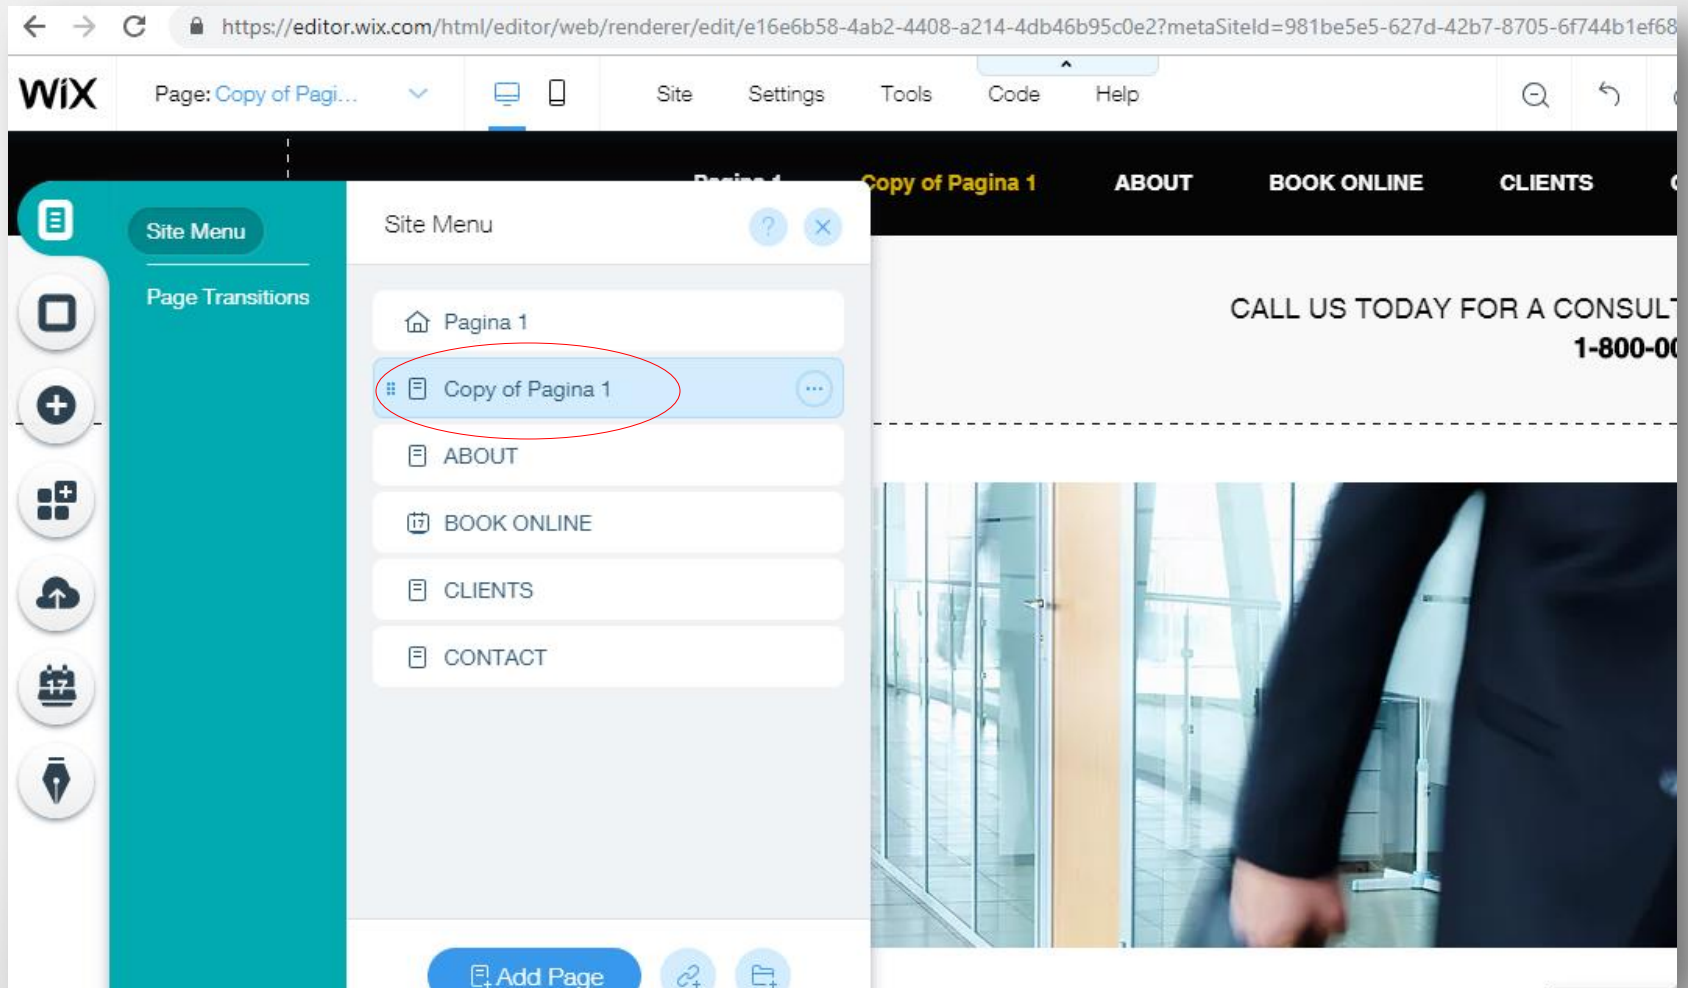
https://editor.wix.com/html/editor/web/renderer/edit/e16e6b58-4ab2-4408-a214-4db46b95c0e2?metaSiteId=981be5e5-627d-42b7-8705-6f744b1ef68

WiX

Page: Copy of Pagi...

Site Settings Tools Code Help

Pagina 1 Copy of Pagina 1 ABOUT BOOK ONLINE CLIENTS

Site Menu

Page Transitions

Site Menu

?

Pagina 1

Copy of Pagina 1

ABOUT

BOOK ONLINE

CLIENTS

CONTACT

Add Page

CALL US TODAY FOR A CONSUL

1-800-0